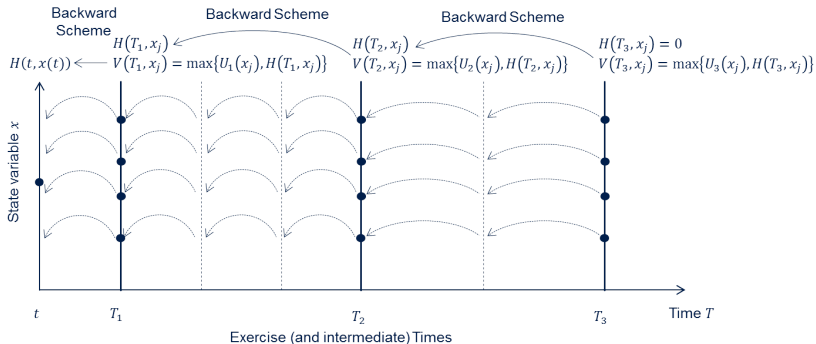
Backward Scheme

Backward Scheme

Backward Scheme

$H(t, x(t))$

$H(T_1, x_j)$
$V(T_1, x_j) = \max\{U_1(x_j), H(T_1, x_j)\}$

$H(T_2, x_j)$
$V(T_2, x_j) = \max\{U_2(x_j), H(T_2, x_j)\}$

$H(T_3, x_j) = 0$
$V(T_3, x_j) = \max\{U_3(x_j), H(T_3, x_j)\}$

State variable $x$

$t$

$T_1$

$T_2$

$T_3$

Time $T$

Exercise (and intermediate) Times